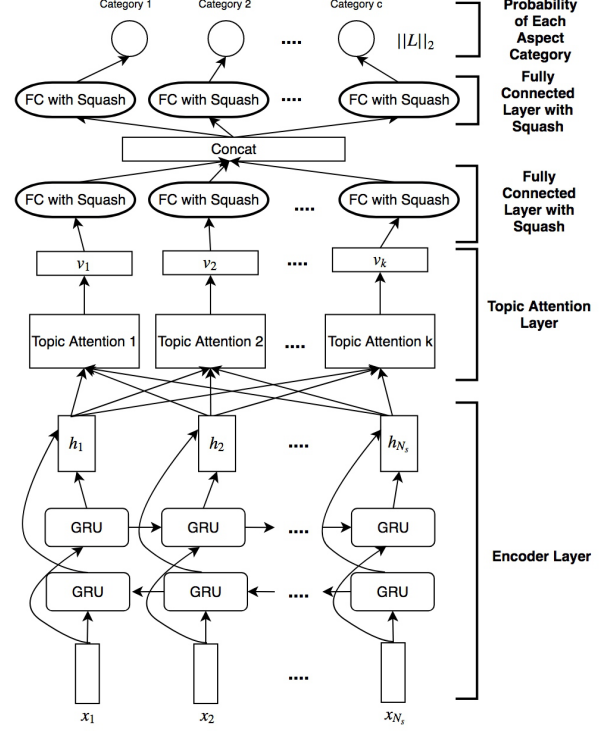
Category 1
Category 2
Category c

....

$||L||_2$

Probability of Each Aspect Category

FC with Squash
FC with Squash
....
FC with Squash

Fully Connected Layer with Squash

Concat

FC with Squash
FC with Squash
....
FC with Squash

Fully Connected Layer with Squash

$v_1$
$v_2$
....
$v_k$

Topic Attention 1
Topic Attention 2
....
Topic Attention k

Topic Attention Layer

$h_1$
$h_2$
....
$h_{N_s}$

GRU
GRU
....
GRU

GRU
GRU
....
GRU

Encoder Layer

....

$x_1$
$x_2$
$x_{N_s}$